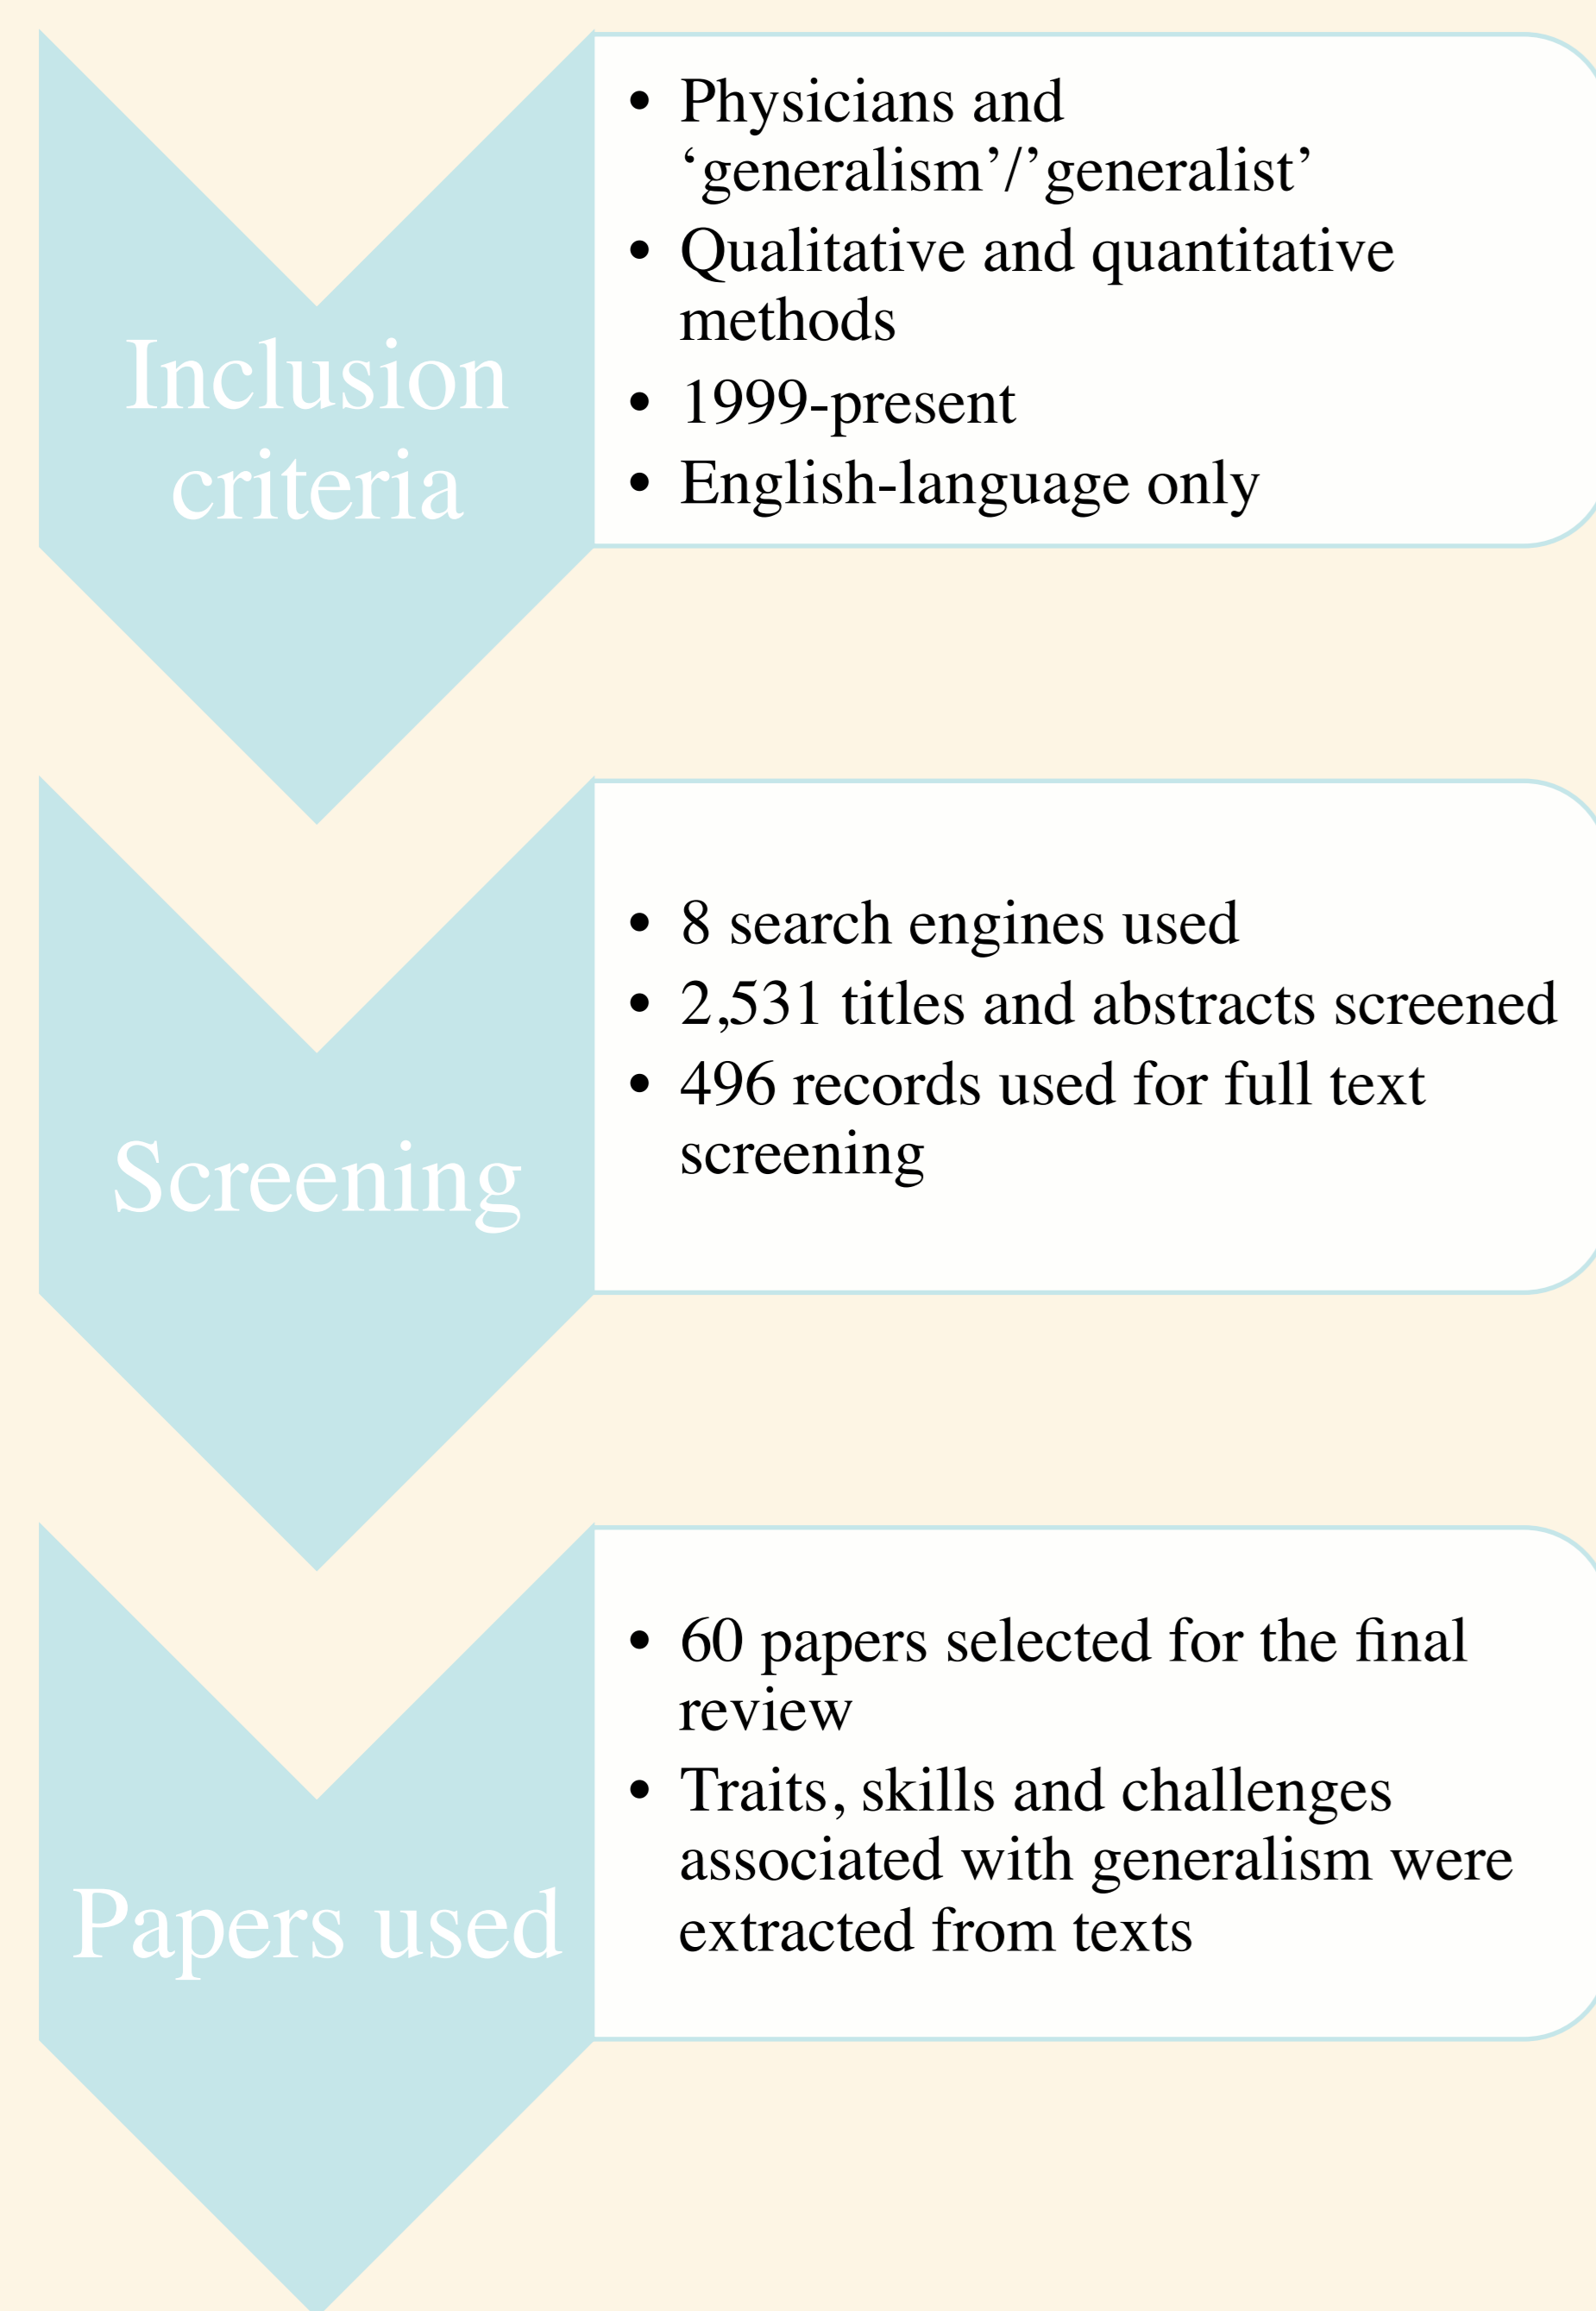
Inclusion criteria

- Physicians and ‘generalism’/’generalist’
- Qualitative and quantitative methods
- 1999-present
- English-language only

Screening

- 8 search engines used
- 2,531 titles and abstracts screened
- 496 records used for full text screening

Papers used

- 60 papers selected for the final review
- Traits, skills and challenges associated with generalism were extracted from texts